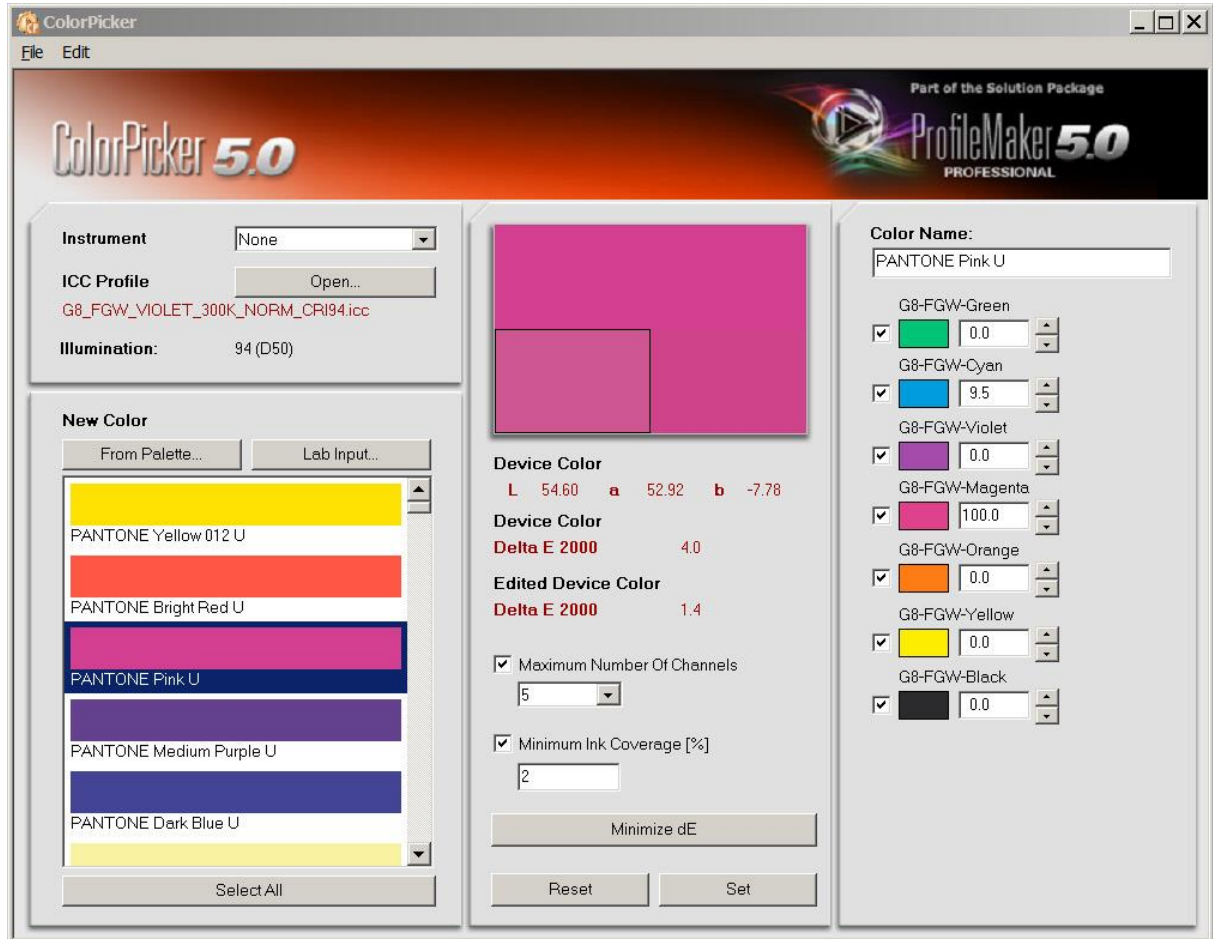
ColorPicker
File Edit

ColorPicker 5.0

Part of the Solution Package
ProfileMaker 5.0
PROFESSIONAL

Instrument None
ICC Profile Open...
G8_FGW_VIOLET_300K_NORM_CRI94.icc
Illumination: 94 (D50)

New Color
From Palette... Lab Input...
PANTONE Yellow 012 U
PANTONE Bright Red U
PANTONE Pink U
PANTONE Medium Purple U
PANTONE Dark Blue U
Select All

Device Color
L 54.60 a 52.92 b -7.78
Device Color
Delta E 2000 4.0
Edited Device Color
Delta E 2000 1.4

Maximum Number Of Channels
5
Minimum Ink Coverage [%]
2
Minimize dE
Reset Set

Color Name:
PANTONE Pink U
G8-FGW-Green
0.0
G8-FGW-Cyan
9.5
G8-FGW-Violet
0.0
G8-FGW-Magenta
100.0
G8-FGW-Orange
0.0
G8-FGW-Yellow
0.0
G8-FGW-Black
0.0